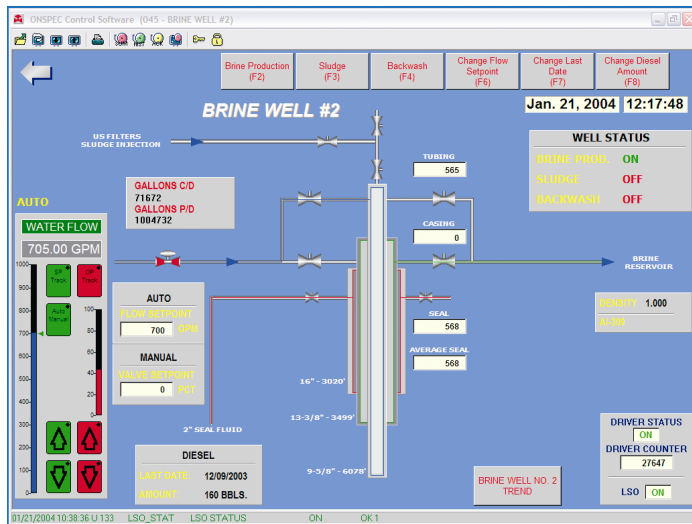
ONSPEC Control Software (045 - BRINE WELL #2)

Brine Production (F2)
Sludge (F3)
Backwash (F4)
Change Flow Setpoint (F6)
Change Last Date (F7)
Change Diesel Amount (F8)

BRINE WELL #2

Jan. 21, 2004
12:17:48

US FILTERS SLUDGE INJECTION

TUBING
565

WELL STATUS
BRINE PROD. ON
SLUDGE OFF
BACKWASH OFF

GALLONS C/D
71672
GALLONS P/D
1004732

CASING
0

AUTO
WATER FLOW
705.00 GPM

BRINE RESERVOIR

1000
900
800
700
600
500
400
300
200
100
0

SP Track
OP Track
Auto Manual

100
80
60
40
20
0

AUTO
FLOW SETPOINT
700 GPM

MANUAL
VALVE SETPOINT
0 PCT

DENSITY 1.000
80-300

SEAL
568

AVERAGE SEAL
568

16" - 3020'
13-3/8" - 3499'
9-5/8" - 6078'

2" SEAL FLUID

DIESEL
LAST DATE: 12/09/2003
AMOUNT: 160 BBLS.

BRINE WELL NO. 2 TREND

DRIVER STATUS
ON
DRIVER COUNTER
27647
LSO ON

01/21/2004 10:38:36 U 133 LSO_STAT LSO STATUS ON OK 1